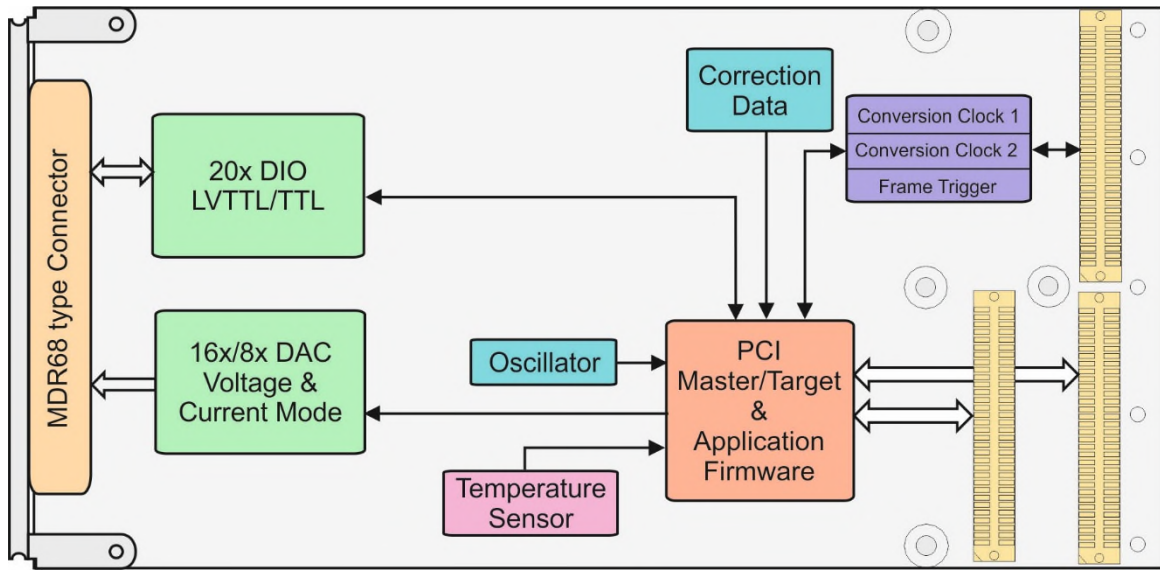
MDR68 type Connector

20x DIO
LVTTL/TTL

16x/8x DAC
Voltage &
Current Mode

Correction
Data

Conversion Clock 1
Conversion Clock 2
Frame Trigger

Oscillator

PCI
Master/Target
&
Application
Firmware

Temperature
Sensor